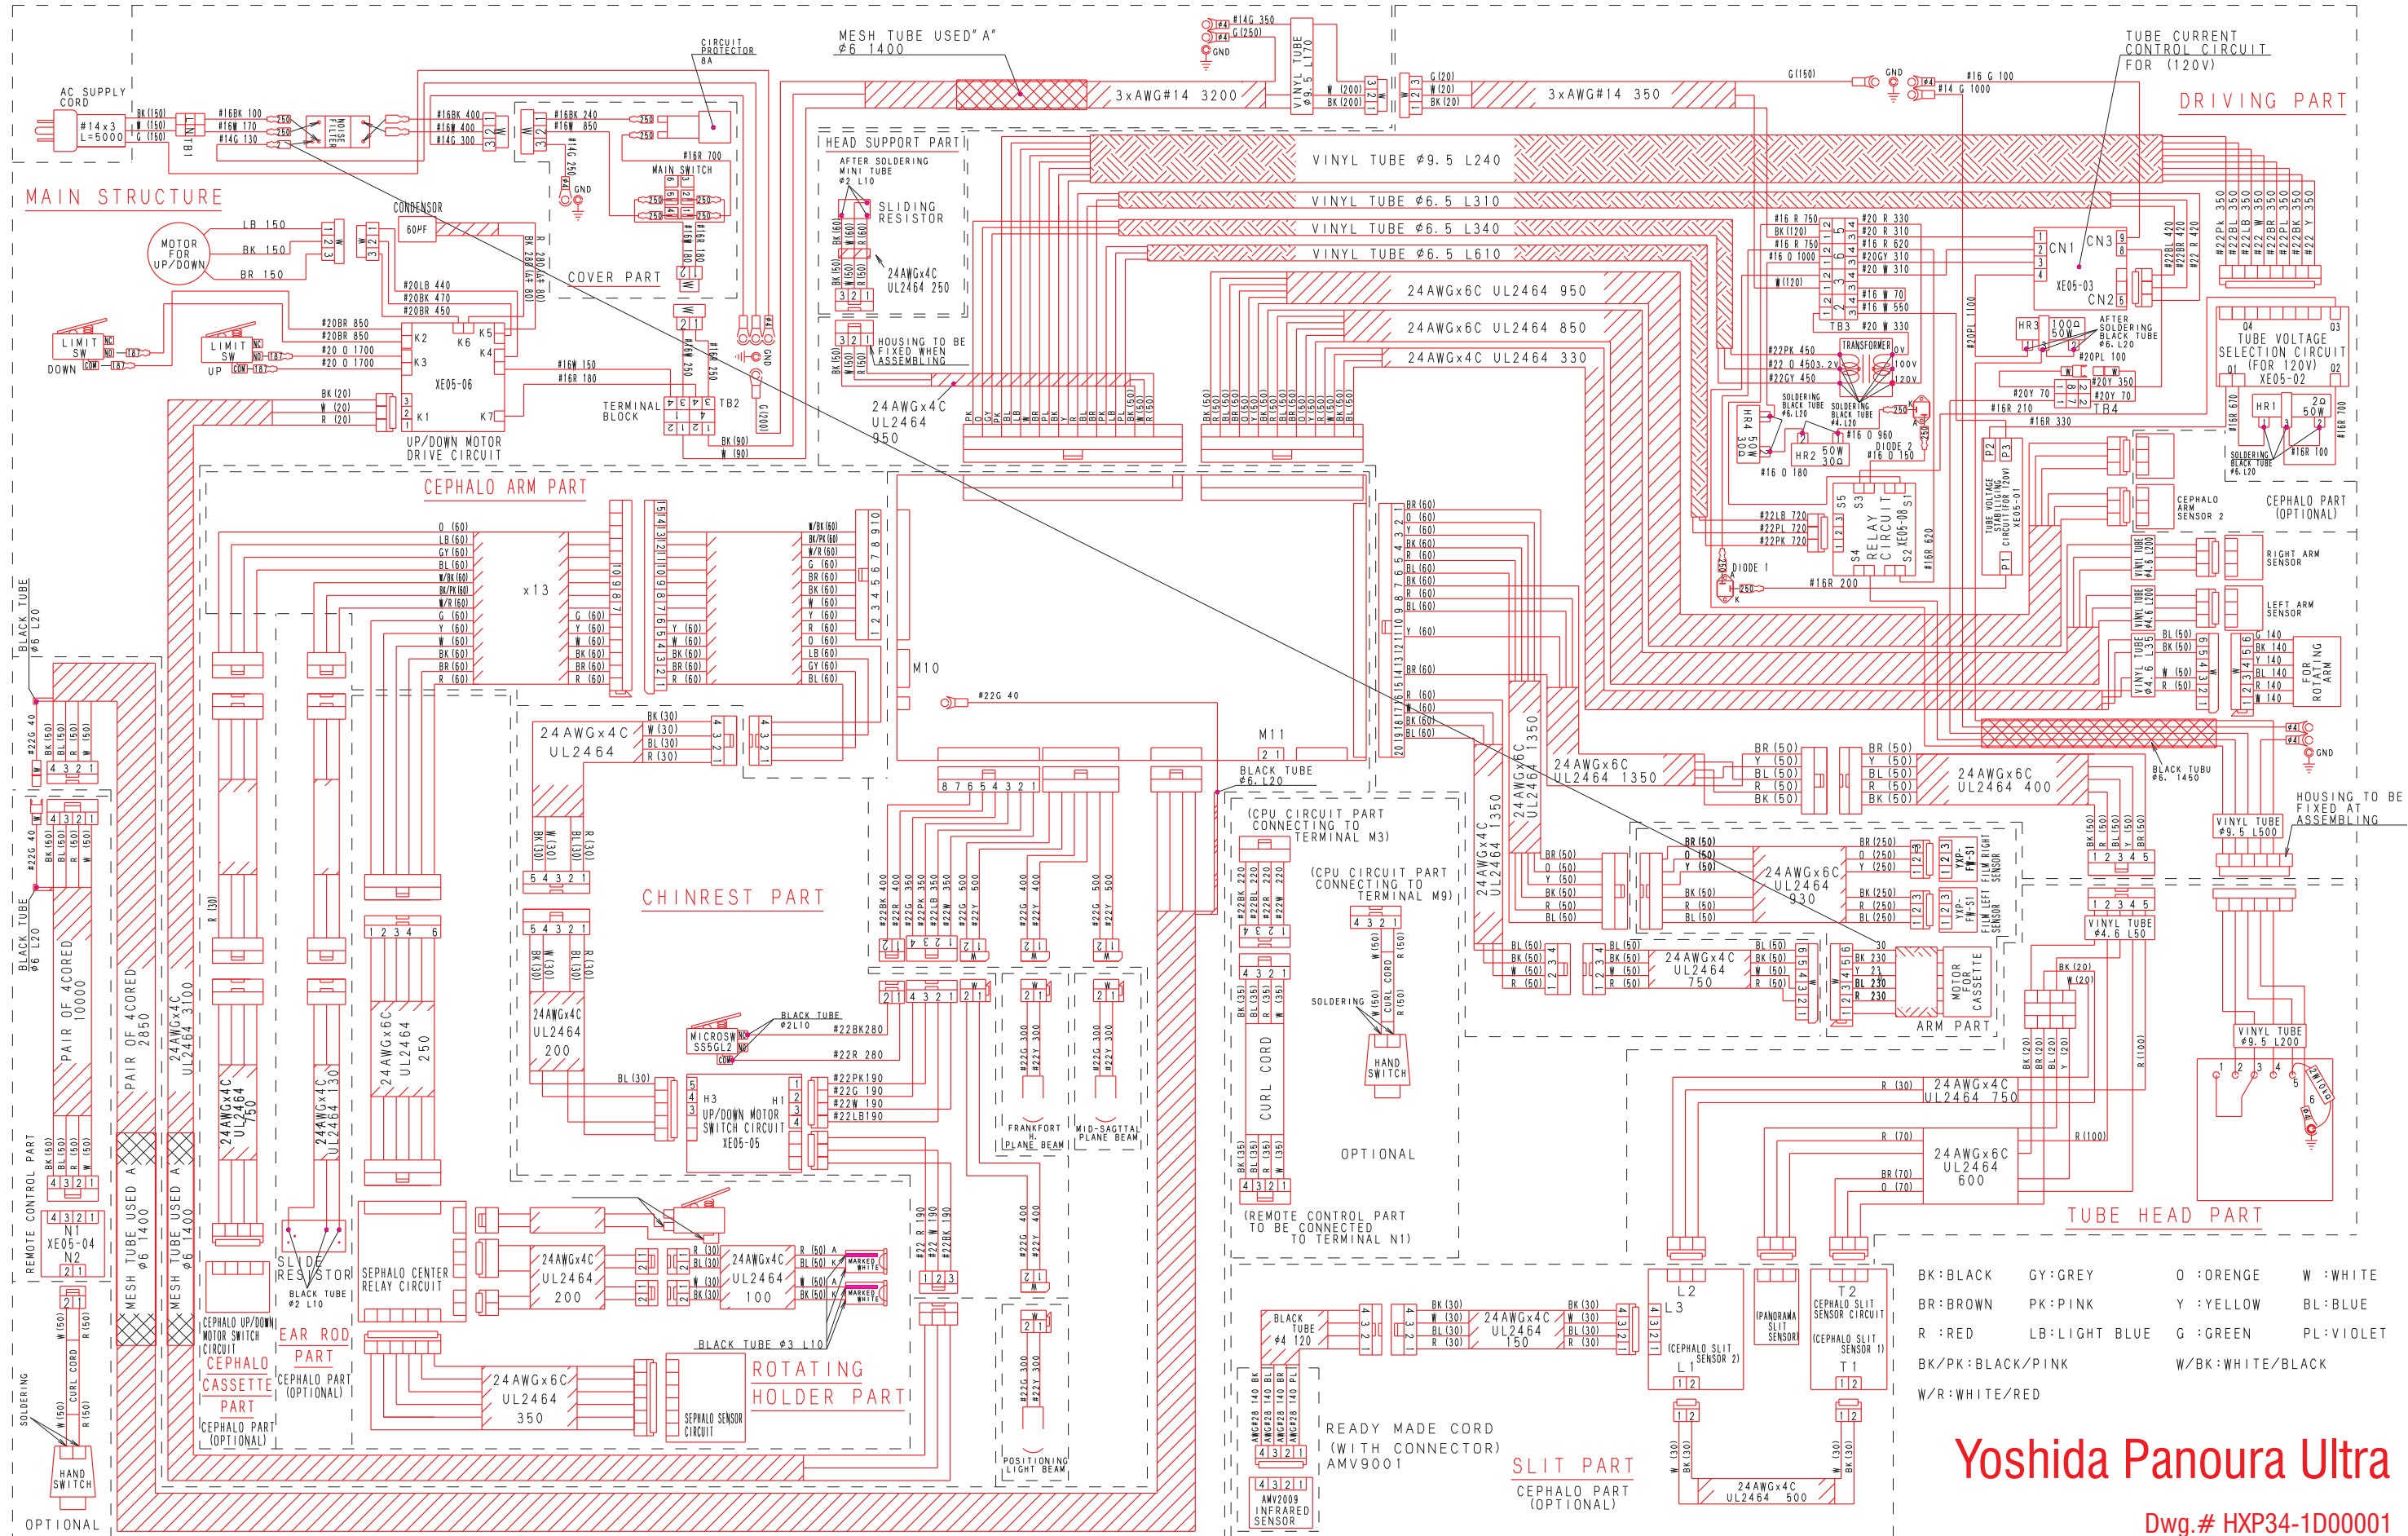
AC SUPPLY CORD
#14x3 L=5000
CIRCUIT PROTECTOR 8A
MESH TUBE USED"A" φ6 1400
3xAWG#14 3200
VINYL TUBE φ9.5 L170
3xAWG#14 350
TUBE CURRENT CONTROL CIRCUIT FOR (120V)
DRIVING PART
MAIN STRUCTURE
MAIN SWITCH
CONDENSOR
60PF
COVER PART
MOTOR FOR UP/DOWN
LIMIT SW DOWN
LIMIT SW UP
XE05-06
UP/DOWN MOTOR DRIVE CIRCUIT
TERMINAL BLOCK
TB2
HEAD SUPPORT PART
AFTER SOLDERING MINI TUBE φ2 L10
SLIDING RESISTOR
24AWGx4C UL2464 250
HOUSING TO BE FIXED WHEN ASSEMBLING
24AWGx4C UL2464 950
VINYL TUBE φ9.5 L240
VINYL TUBE φ6.5 L310
VINYL TUBE φ6.5 L340
VINYL TUBE φ6.5 L610
24AWGx6C UL2464 950
24AWGx6C UL2464 850
24AWGx4C UL2464 330
CN1
CN3
XE05-03
CN2
TB3
TRANSFORMER
100V
120V
TB4
TUBE VOLTAGE SELECTION CIRCUIT (FOR 120V) XE05-02
HR1
HR2
HR3
HR4
DIODE 1
DIODE 2
RELAY CIRCUIT XE05-08
TUBE VOLTAGE STABILIZING CIRCUIT(FOR 120V) XE05-01
CEPHALO ARM SENSOR 2
CEPHALO PART (OPTIONAL)
RIGHT ARM SENSOR
LEFT ARM SENSOR
FOR ROTATING ARM
BLACK TUBU φ6. 1450
HOUSING TO BE FIXED AT ASSEMBLING
VINYL TUBE φ9.5 L500
VINYL TUBE φ4.6 L50
CEPHALO ARM PART
x13
M10
M11
BLACK TUBE φ6. L20
24AWGx4C UL2464
CHINREST PART
24AWGx4C UL2464 200
MICROSW SS5GL2
BLACK TUBE φ2L10
H3
H1
UP/DOWN MOTOR SWITCH CIRCUIT XE05-05
FRANKFORT H. PLANE BEAM
MID-SAGTTAL PLANE BEAM
POSITIONING LIGHT BEAM
(CPU CIRCUIT PART CONNECTING TO TERMINAL M3)
(CPU CIRCUIT PART CONNECTING TO TERMINAL M9)
CURL CORD
SOLDERING
HAND SWITCH
OPTIONAL
(REMOTE CONTROL PART TO BE CONNECTED TO TERMINAL N1)
24AWGx6C UL2464 1350
24AWGx6C UL2464 400
24AWGx6C UL2464 930
24AWGx4C UL2464 750
FILM RIGHT SENSOR
FILM LEFT SENSOR
MOTOR FOR CASSETTE
ARM PART
VINYL TUBE φ9.5 L200
24AWGx4C UL2464 750
24AWGx6C UL2464 600
TUBE HEAD PART
BLACK TUBE φ6 L20
PAIR OF 4CORED 10000
PAIR OF 4CORED 2850
24AWGx4C UL2464 3100
MESH TUBE USED A φ6 1400
REMOTE CONTROL PART
XE05-04
N1
N2
24AWGx4C UL2464 750
24AWGx4C UL2464 130
24AWGx6C UL2464 250
SLIDE RESISTOR
BLACK TUBE φ2 L10
CEPHALO UP/DOWN MOTOR SWITCH CIRCUIT
EAR ROD PART
CEPHALO CASSETTE PART
CEPHALO PART (OPTIONAL)
SEPHALO CENTER RELAY CIRCUIT
24AWGx4C UL2464 200
24AWGx4C UL2464 100
MARKED WHITE
BLACK TUBE φ3 L10
24AWGx6C UL2464 350
SEPHALO SENSOR CIRCUIT
ROTATING HOLDER PART
HAND SWITCH
OPTIONAL
BLACK TUBE φ4 120
24AWGx4C UL2464 150
L2 L3
(CEPHALO SLIT SENSOR 2)
L1
(PANORAMA SLIT SENSOR)
T2 CEPHALO SLIT SENSOR CIRCUIT
(CEPHALO SLIT SENSOR 1)
T1
READY MADE CORD (WITH CONNECTOR) AMV9001
AMV2009 INFRARED SENSOR
SLIT PART
CEPHALO PART (OPTIONAL)
24AWGx4C UL2464 500
BK:BLACK GY:GREY O:ORENGE W:WHITE
BR:BROWN PK:PINK Y:YELLOW BL:BLUE
R:RED LB:LIGHT BLUE G:GREEN PL:VIOLET
BK/PK:BLACK/PINK W/BK:WHITE/BLACK
W/R:WHITE/RED
Yoshida Panoura Ultra
Dwg.# HXP34-1D00001